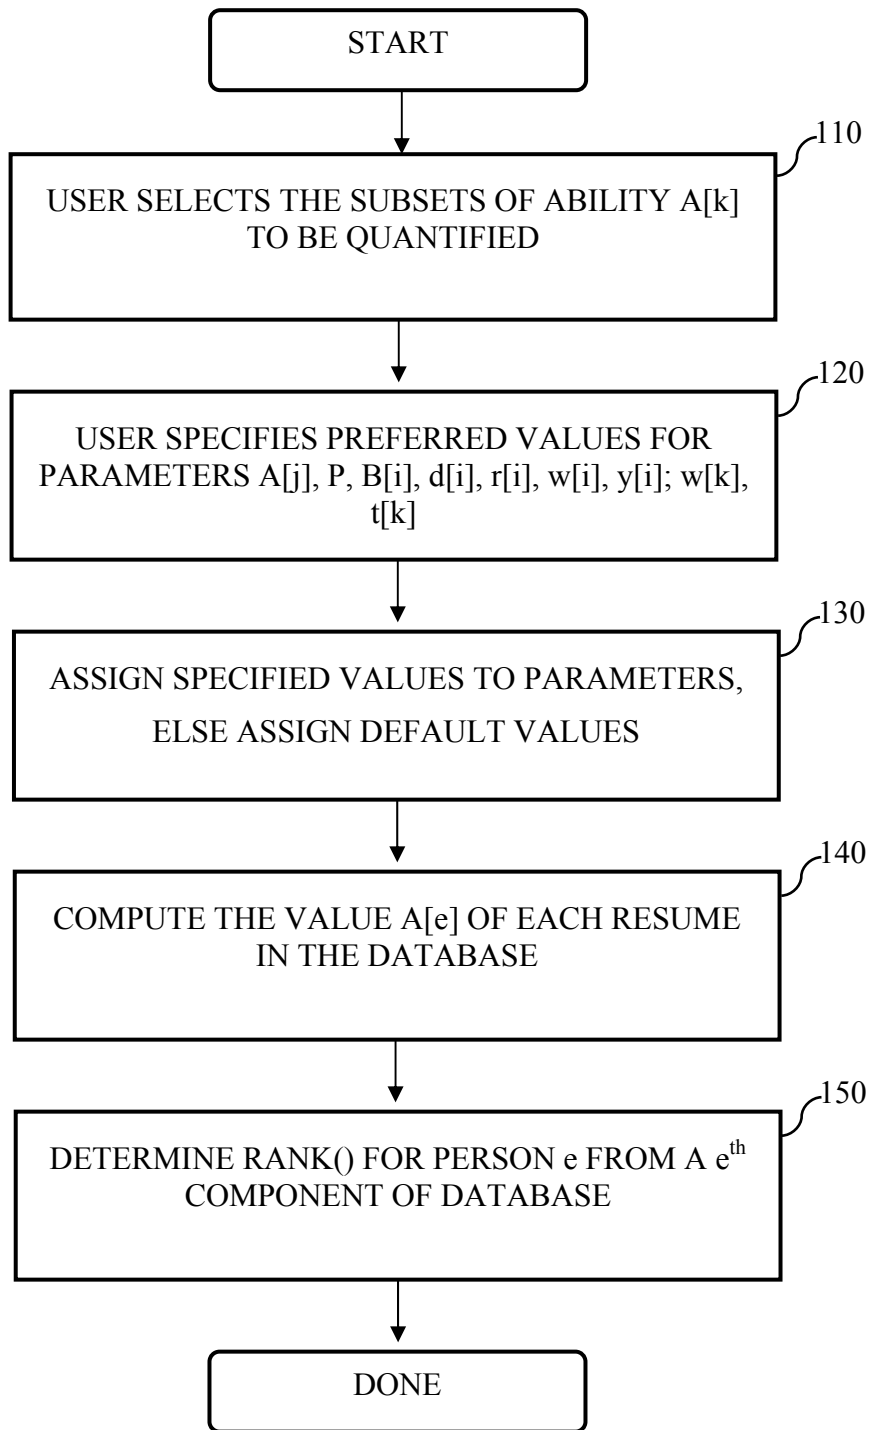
START

110

USER SELECTS THE SUBSETS OF ABILITY A[k] TO BE QUANTIFIED

120

USER SPECIFIES PREFERRED VALUES FOR PARAMETERS A[j], P, B[i], d[i], r[i], w[i], y[i]; w[k], t[k]

130

ASSIGN SPECIFIED VALUES TO PARAMETERS, ELSE ASSIGN DEFAULT VALUES

140

COMPUTE THE VALUE A[e] OF EACH RESUME IN THE DATABASE

150

DETERMINE RANK() FOR PERSON e FROM A e$^{th}$ COMPONENT OF DATABASE

DONE